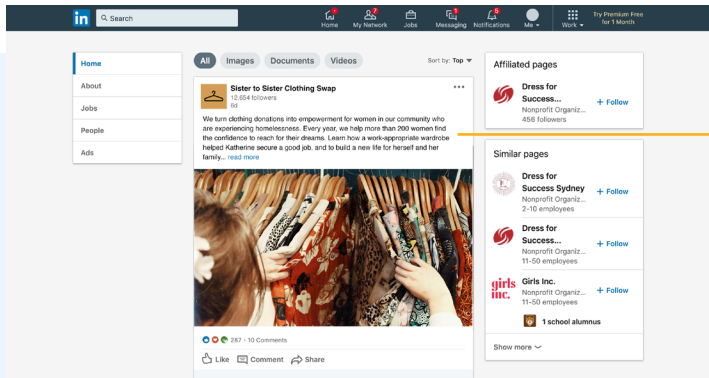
in Search

Home My Network Jobs Messaging Notifications Me Work Try Premium Free for 1 Month

7 1 5

Home
About
Jobs
People
Ads

All Images Documents Videos Sort by: Top

Sister to Sister Clothing Swap
12,654 followers
6d

We turn clothing donations into empowerment for women in our community who are experiencing homelessness. Every year, we help more than 200 women find the confidence to reach for their dreams. Learn how a work-appropriate wardrobe helped Katherine secure a good job, and to build a new life for herself and her family... read more

287 · 10 Comments

Like Comment Share

Affiliated pages

Dress for Success...
Nonprofit Organiz...
456 followers
+ Follow

Similar pages

Dress for Success Sydney
Nonprofit Organiz...
2-10 employees
+ Follow

Dress for Success...
Nonprofit Organiz...
11-50 employees
+ Follow

girls inc.
Girls Inc.
Nonprofit Organiz...
11-50 employees
+ Follow

1 school alumnus

Show more